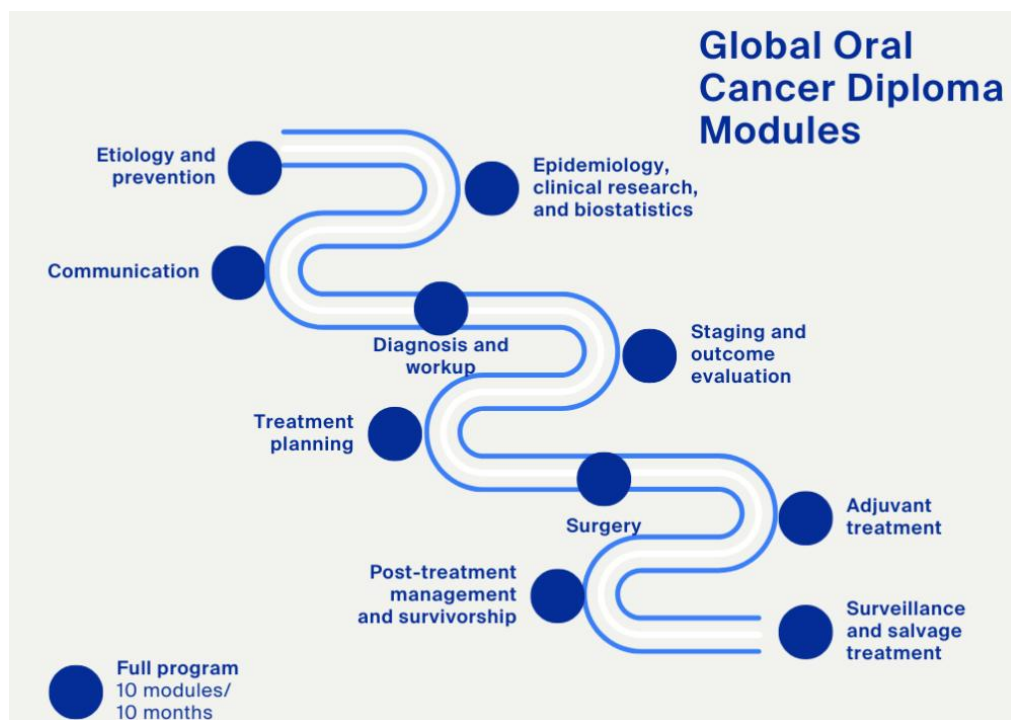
Global Oral Cancer Diploma Modules

Etiology and prevention

Epidemiology, clinical research, and biostatistics

Communication

Diagnosis and workup

Staging and outcome evaluation

Treatment planning

Surgery

Adjuvant treatment

Post-treatment management and survivorship

Surveillance and salvage treatment

Full program
10 modules/
10 months